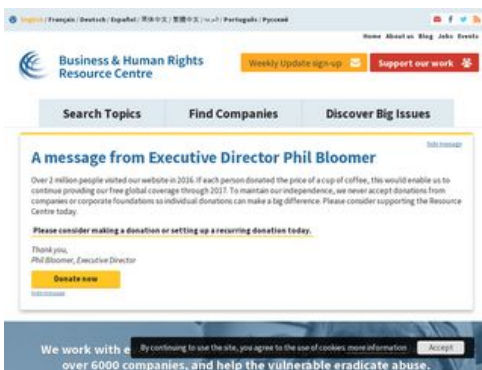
English | Français | Deutsch | Español | 简体中文 | 繁體中文 | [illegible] | Português | Русский

Home About us Blog Jobs Events

Business & Human Rights Resource Centre

Weekly Update sign-up

Support our work

Search Topics

Find Companies

Discover Big Issues

hide message

A message from Executive Director Phil Bloomer

Over 2 million people visited our website in 2016. If each person donated the price of a cup of coffee, this would enable us to continue providing our free global coverage through 2017. To maintain our independence, we never accept donations from companies or corporate foundations so individual donations can make a big difference. Please consider supporting the Resource Centre today.

Please consider making a donation or setting up a recurring donation today.

Thank you,
Phil Bloomer, Executive Director

Donate now

hide message

We work with e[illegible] over 6000 companies, and help the vulnerable eradicate abuse.

By continuing to use the site, you agree to the use of cookies. more information

Accept